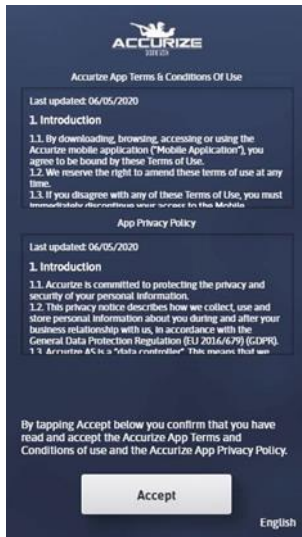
ACCURIZE
SINCE 1574

Accurize App Terms & Conditions Of Use

Last updated: 06/05/2020

1. Introduction

1.1. By downloading, browsing, accessing or using the Accurize mobile application ("Mobile Application"), you agree to be bound by these Terms of Use.
1.2. We reserve the right to amend these terms of use at any time.
1.3. If you disagree with any of these Terms of Use, you must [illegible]

App Privacy Policy

Last updated: 06/05/2020

1. Introduction

1.1. Accurize is committed to protecting the privacy and security of your personal information.
1.2. This privacy notice describes how we collect, use and store personal information about you during and after your business relationship with us, in accordance with the General Data Protection Regulation (EU 2016/679) (GDPR).
1.3. Accurize AS is a "data controller". This means that we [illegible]

By tapping Accept below you confirm that you have read and accept the Accurize App Terms and Conditions of use and the Accurize App Privacy Policy.

Accept

English